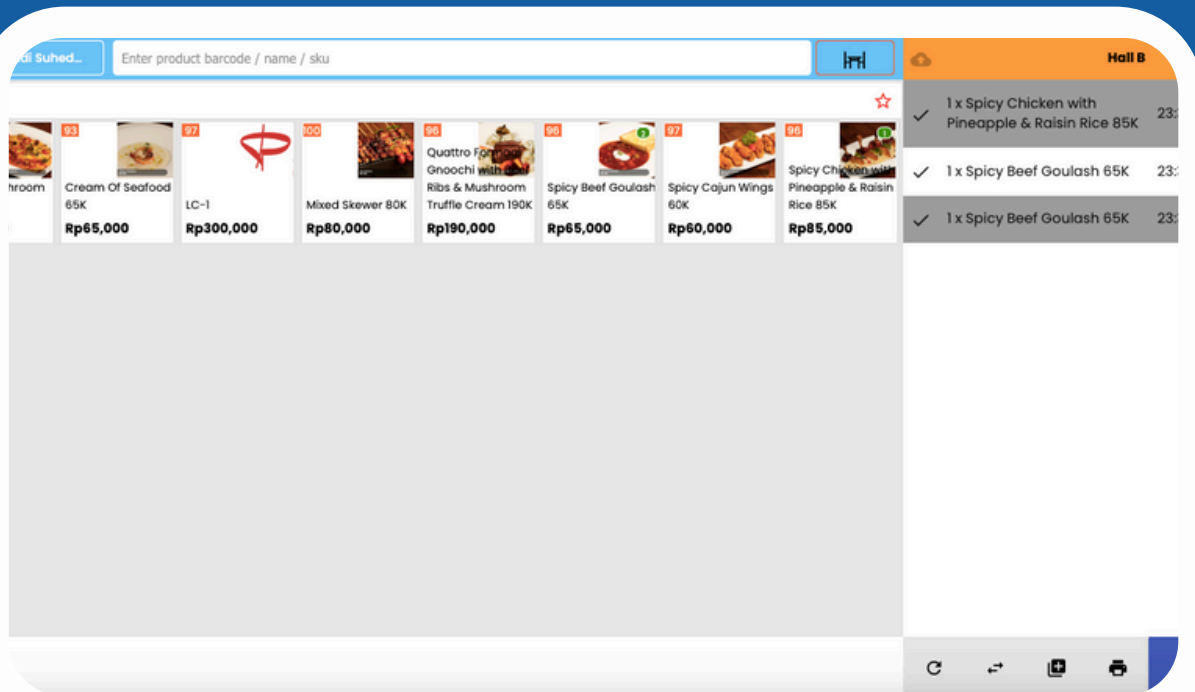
di Suhed...

Enter product barcode / name / sku

Hall B

hroom

93
Cream Of Seafood 65K
Rp65,000

97
LC-1
Rp300,000

100
Mixed Skewer 80K
Rp80,000

96
Quattro Fo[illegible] Gnoochi with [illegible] Ribs & Mushroom Truffle Cream 190K
Rp190,000

96
2
Spicy Beef Goulash 65K
Rp65,000

97
Spicy Cajun Wings 60K
Rp60,000

96
1
Spicy Chicken with Pineapple & Raisin Rice 85K
Rp85,000

1 x Spicy Chicken with Pineapple & Raisin Rice 85K 23:

1 x Spicy Beef Goulash 65K 23:

1 x Spicy Beef Goulash 65K 23: